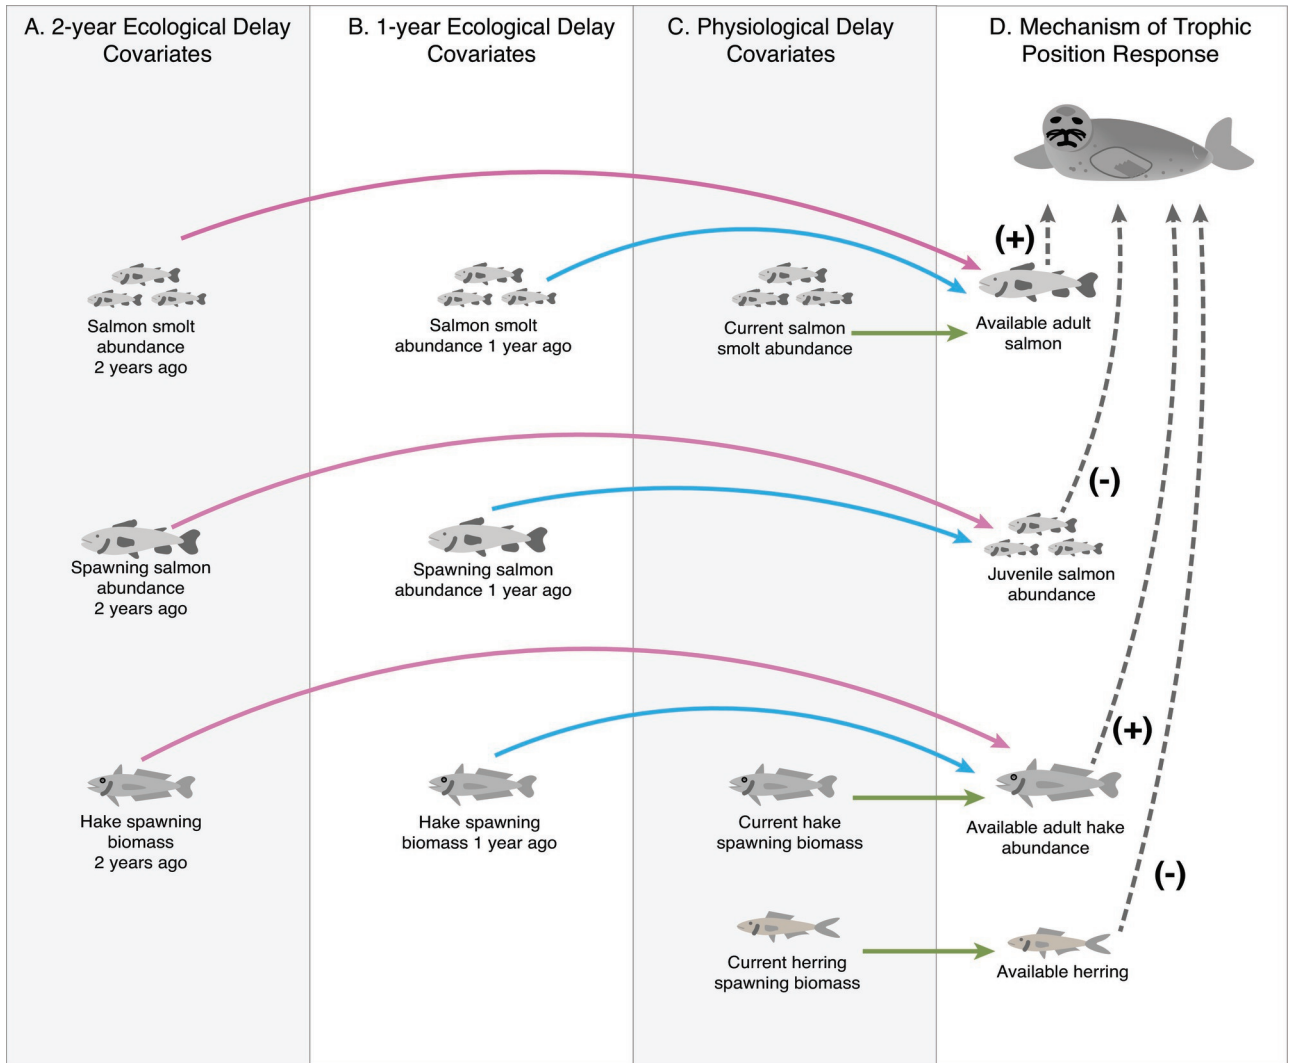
A. 2-year Ecological Delay Covariates

B. 1-year Ecological Delay Covariates

C. Physiological Delay Covariates

D. Mechanism of Trophic Position Response

Salmon smolt abundance 2 years ago

Salmon smolt abundance 1 year ago

Current salmon smolt abundance

(+)

Available adult salmon

(-)

Spawning salmon abundance 2 years ago

Spawning salmon abundance 1 year ago

Juvenile salmon abundance

(+)

Hake spawning biomass 2 years ago

Hake spawning biomass 1 year ago

Current hake spawning biomass

Available adult hake abundance

(-)

Current herring spawning biomass

Available herring